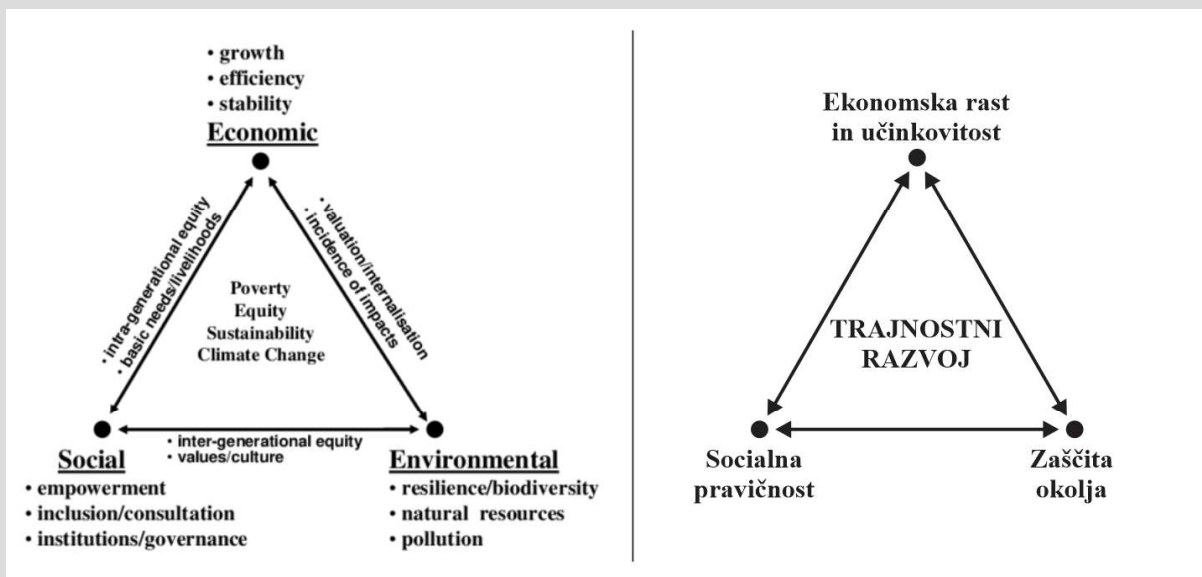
• growth
• efficiency
• stability
Economic

• intra-generational equity
• basic needs/livelihoods

• valuation/internalisation
• incidence of impacts

Poverty
Equity
Sustainability
Climate Change

• inter-generational equity
• values/culture

Social
• empowerment
• inclusion/consultation
• institutions/governance

Environmental
• resilience/biodiversity
• natural resources
• pollution

Ekonomska rast in učinkovitost

TRAJNOSTNI RAZVOJ

Socialna pravičnost

Zaščita okolja